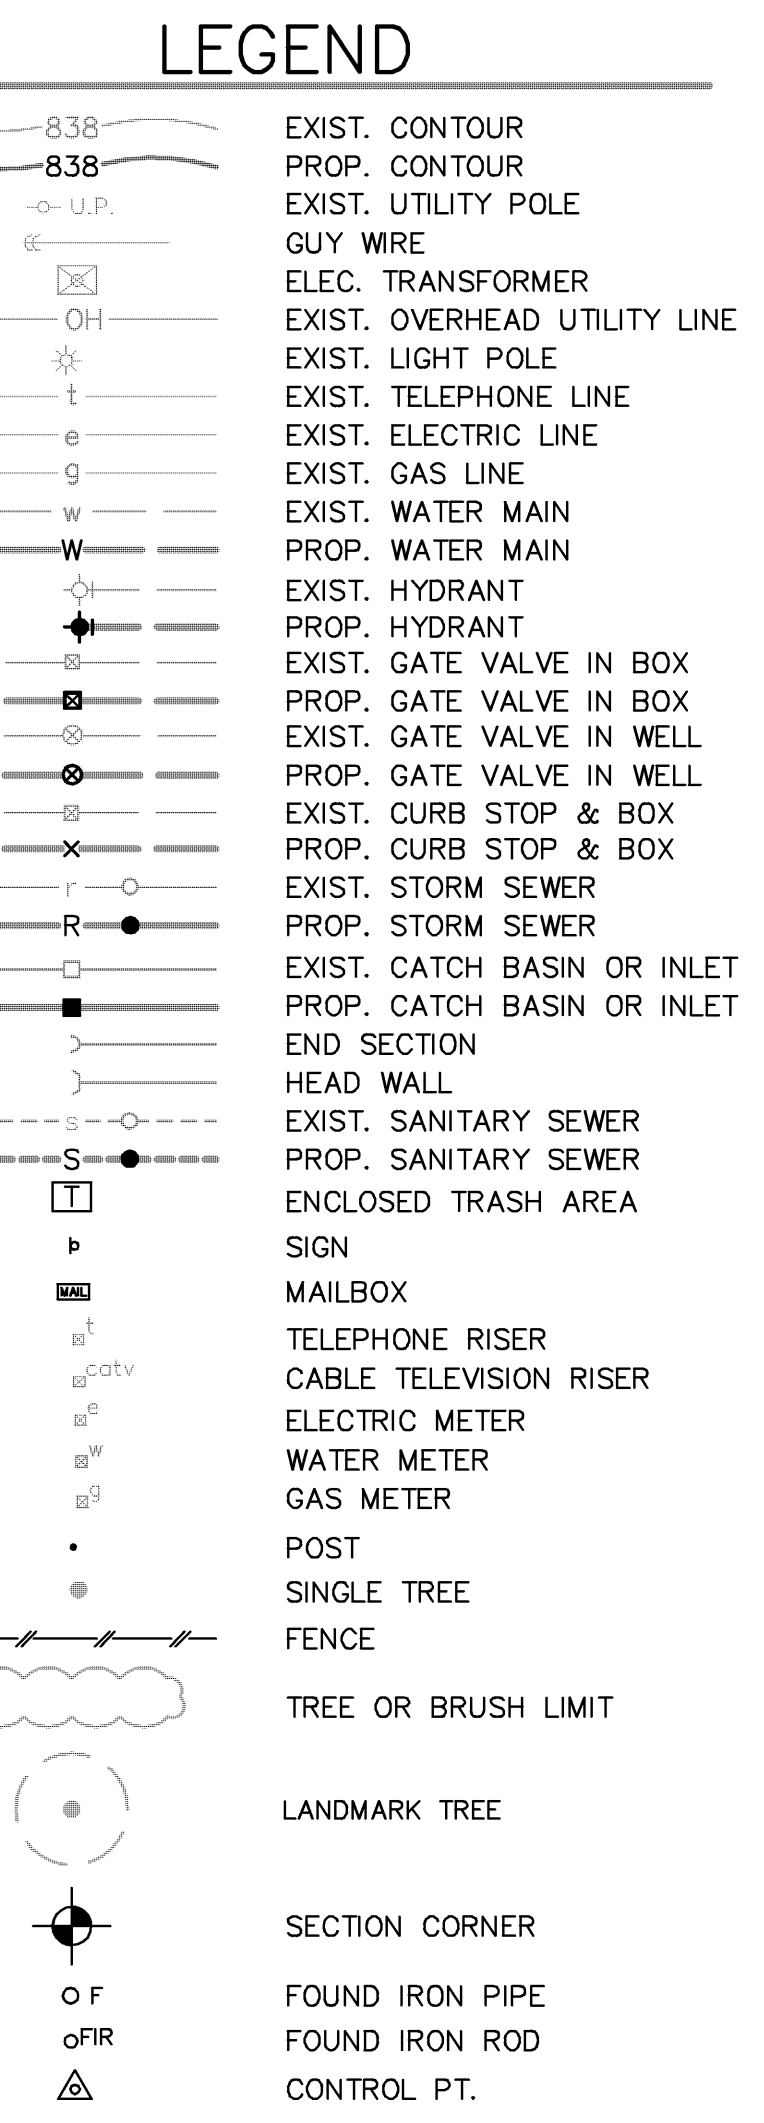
LEGEND

| | |
|---|---|
| 838 | EXIST. CONTOUR |
| 838 | PROP. CONTOUR |
| U.P. | EXIST. UTILITY POLE |
| | GUY WIRE |
| | ELEC. TRANSFORMER |
| OH | EXIST. OVERHEAD UTILITY LINE |
| | EXIST. LIGHT POLE |
| t | EXIST. TELEPHONE LINE |
| e | EXIST. ELECTRIC LINE |
| g | EXIST. GAS LINE |
| w | EXIST. WATER MAIN |
| W | PROP. WATER MAIN |
| | EXIST. HYDRANT |
| | PROP. HYDRANT |
| | EXIST. GATE VALVE IN BOX |
| | PROP. GATE VALVE IN BOX |
| | EXIST. GATE VALVE IN WELL |
| | PROP. GATE VALVE IN WELL |
| | EXIST. CURB STOP & BOX |
| | PROP. CURB STOP & BOX |
| r | EXIST. STORM SEWER |
| R | PROP. STORM SEWER |
| | EXIST. CATCH BASIN OR INLET |
| | PROP. CATCH BASIN OR INLET |
| | END SECTION |
| | HEAD WALL |
| s | EXIST. SANITARY SEWER |
| S | PROP. SANITARY SEWER |
| T | ENCLOSED TRASH AREA |
| | SIGN |
| MAIL | MAILBOX |
| t | TELEPHONE RISER |
| catv | CABLE TELEVISION RISER |
| e | ELECTRIC METER |
| w | WATER METER |
| g | GAS METER |
| | POST |
| | SINGLE TREE |
| | FENCE |
| | TREE OR BRUSH LIMIT |
| | LANDMARK TREE |
| | SECTION CORNER |
| O F | FOUND IRON PIPE |
| oFIR | FOUND IRON ROD |
| | CONTROL PT. |